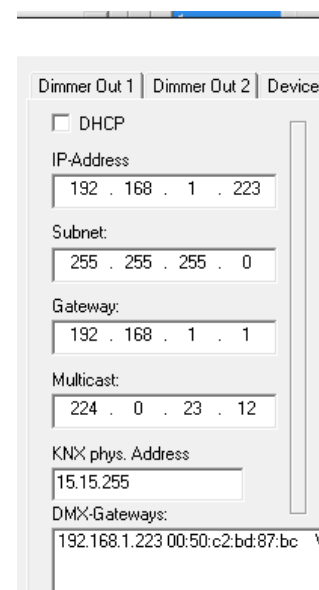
Dimmer Out 1 | Dimmer Out 2 | Device

DHCP

IP-Address
192 . 168 . 1 . 223

Subnet:
255 . 255 . 255 . 0

Gateway:
192 . 168 . 1 . 1

Multicast:
224 . 0 . 23 . 12

KNX phys. Address
15.15.255

DMX-Gateways:
192.168.1.223 00:50:c2:bd:87:bc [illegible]